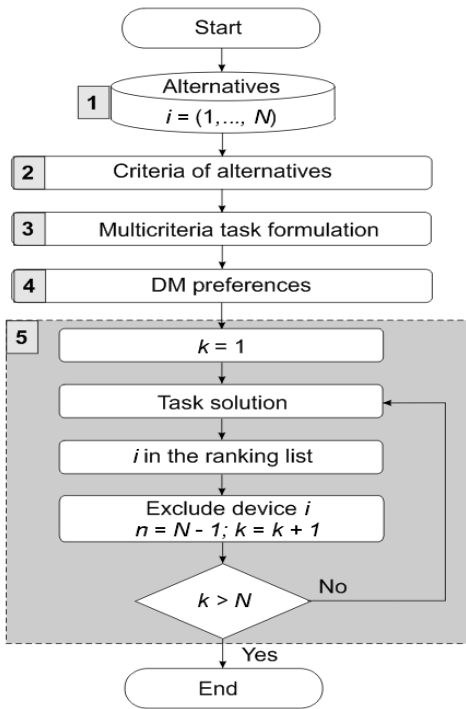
Start

1

Alternatives
$i = (1, \ldots, N)$

2

Criteria of alternatives

3

Multicriteria task formulation

4

DM preferences

5

$k = 1$

Task solution

$i$ in the ranking list

Exclude device $i$
$n = N - 1; k = k + 1$

$k > N$

No

Yes

End